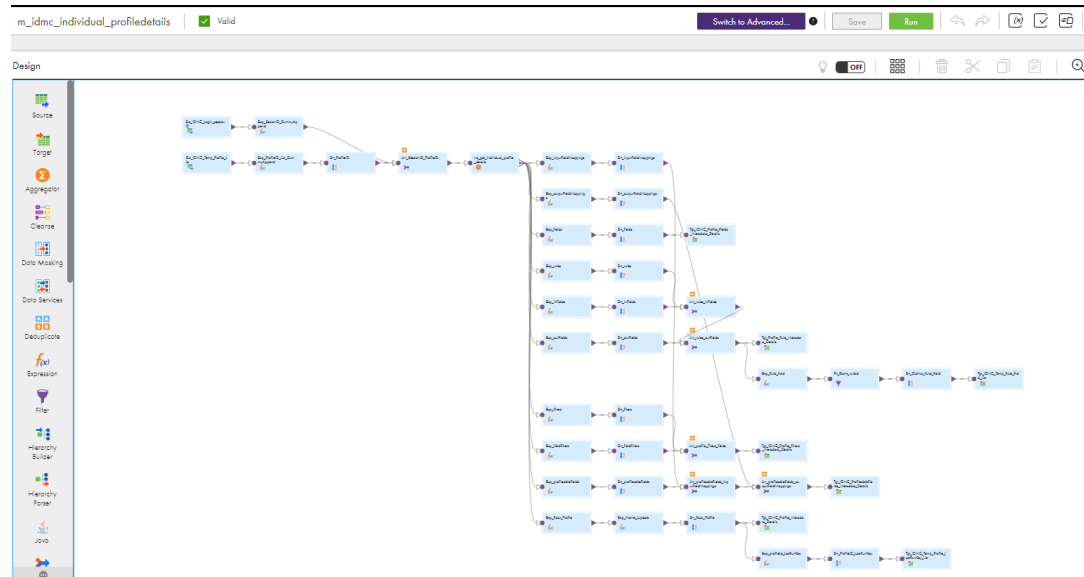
m_idmc_individual_profiledetails Valid

Switch to Advanced... Save Run

Design

OFF

Source
Target
Aggregator
Cleanse
Data Masking
Data Services
Deduplicate
Expression
Filter
Hierarchy Builder
Hierarchy Parser
Java

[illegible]